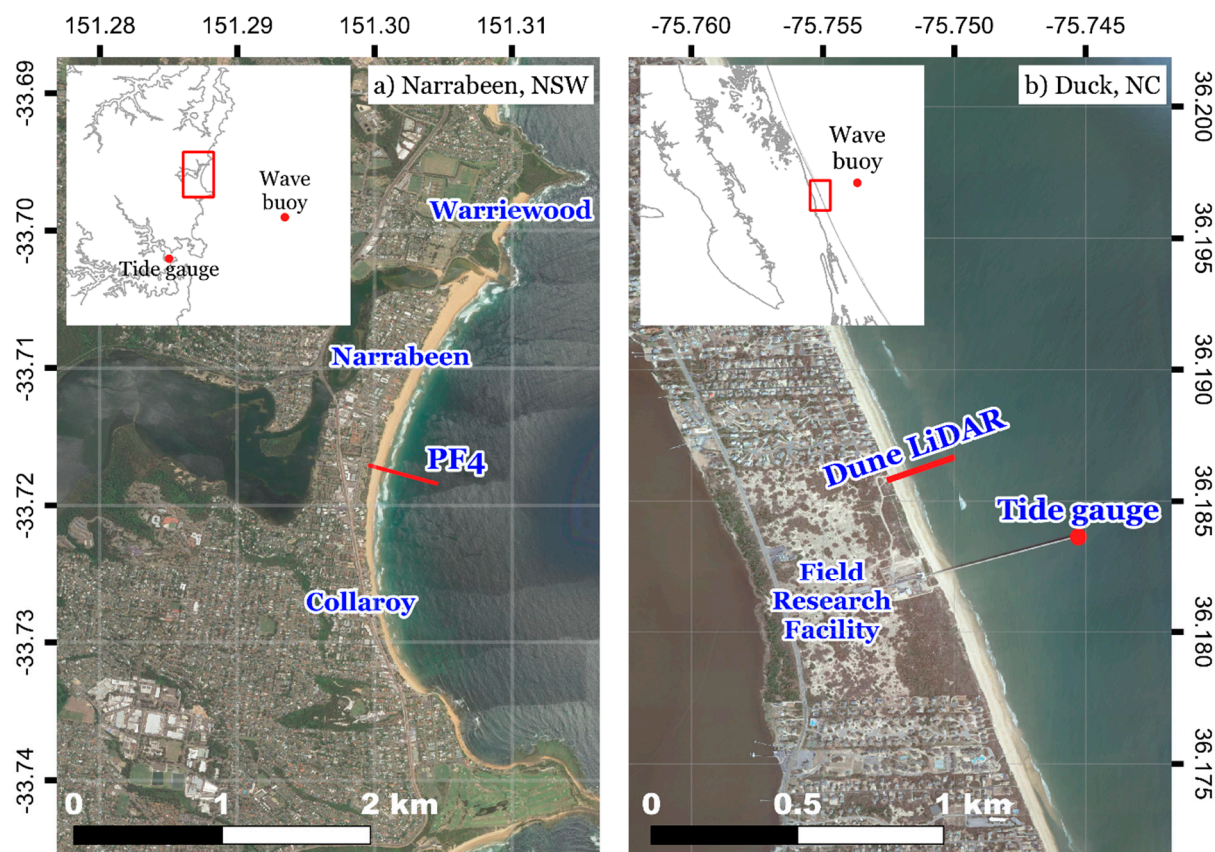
151.28 151.29 151.30 151.31

-75.760 -75.755 -75.750 -75.745

a) Narrabeen, NSW

Wave buoy

Tide gauge

Warriewood

Narrabeen

PF4

Collaroy

-33.69
-33.70
-33.71
-33.72
-33.73
-33.74

0 1 2 km

b) Duck, NC

Wave buoy

Dune LiDAR

Tide gauge

Field Research Facility

36.200
36.195
36.190
36.185
36.180
36.175

0 0.5 1 km